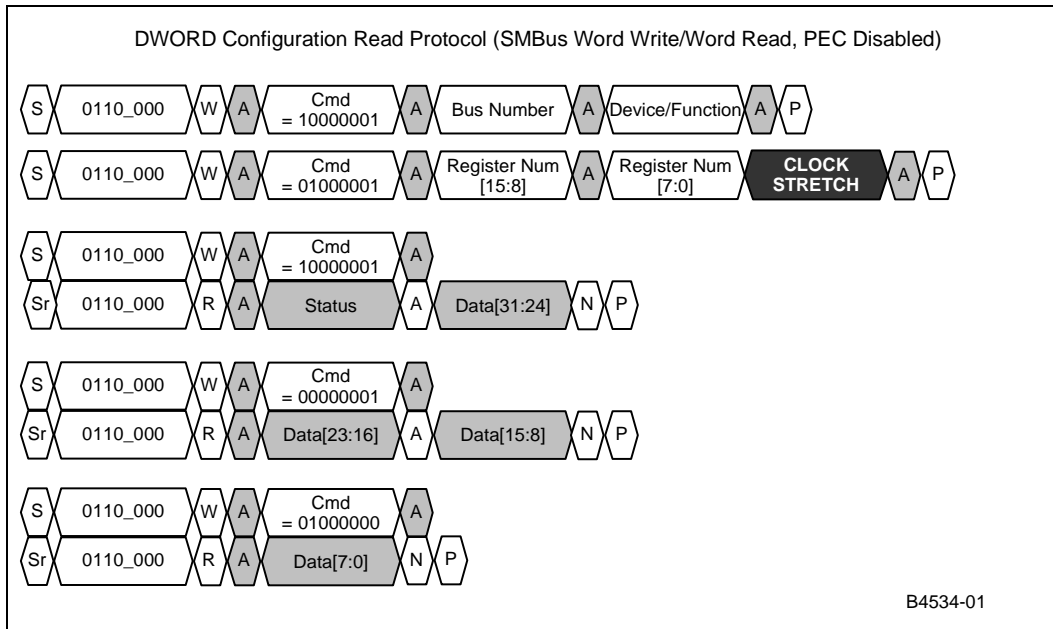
DWORD Configuration Read Protocol (SMBus Word Write/Word Read, PEC Disabled)

S 0110_000 W A Cmd = 10000001 A Bus Number A Device/Function A P

S 0110_000 W A Cmd = 01000001 A Register Num [15:8] A Register Num [7:0] CLOCK STRETCH A P

S 0110_000 W A Cmd = 10000001 A
Sr 0110_000 R A Status A Data[31:24] N P

S 0110_000 W A Cmd = 00000001 A
Sr 0110_000 R A Data[23:16] A Data[15:8] N P

S 0110_000 W A Cmd = 01000000 A
Sr 0110_000 R A Data[7:0] N P

B4534-01